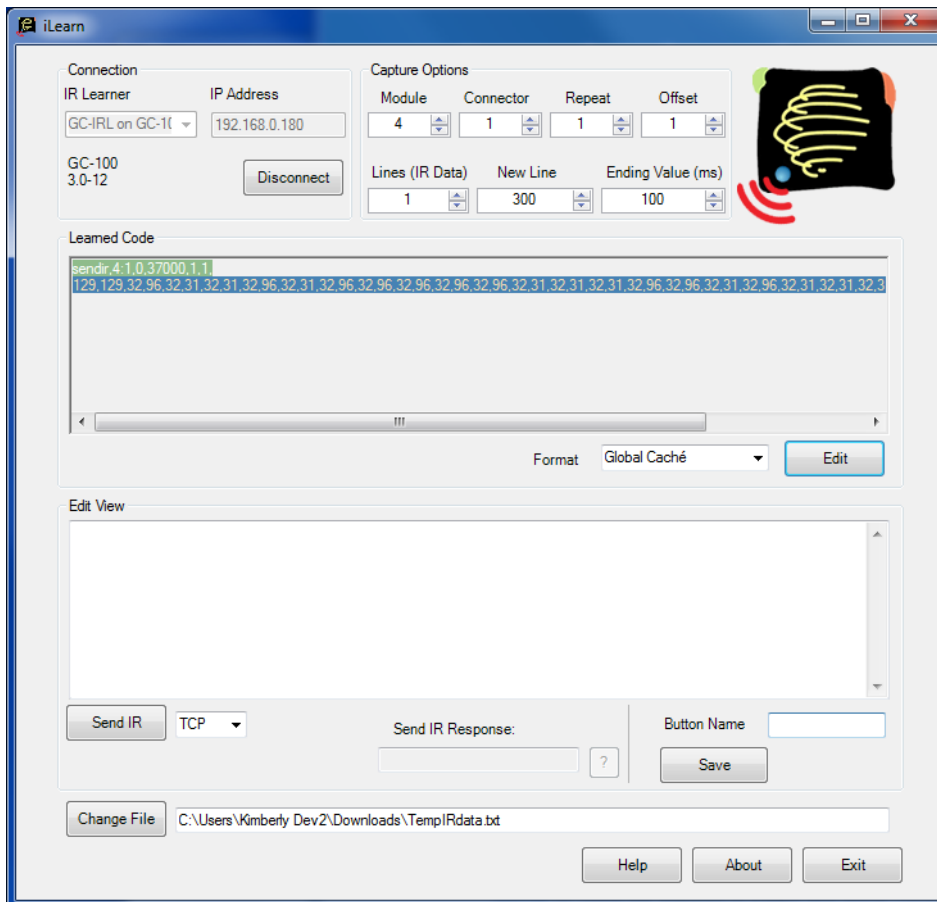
iLearn

Connection
IR Learner
IP Address
GC-IRL on GC-1(
192.168.0.180
GC-100
3.0-12
Disconnect

Capture Options
Module
4
Connector
1
Repeat
1
Offset
1
Lines (IR Data)
1
New Line
300
Ending Value (ms)
100

Learned Code
sendir,4:1,0,37000,1,1,
129,129,32,96,32,31,32,31,32,96,32,31,32,96,32,96,32,96,32,96,32,96,32,31,32,31,32,31,32,96,32,96,32,31,32,96,32,31,32,31,32,3

Format
Global Caché
Edit

Edit View

Send IR
TCP
Send IR Response:
?
Button Name
Save

Change File
C:\Users\Kimberly Dev2\Downloads\TempIRdata.txt

Help
About
Exit